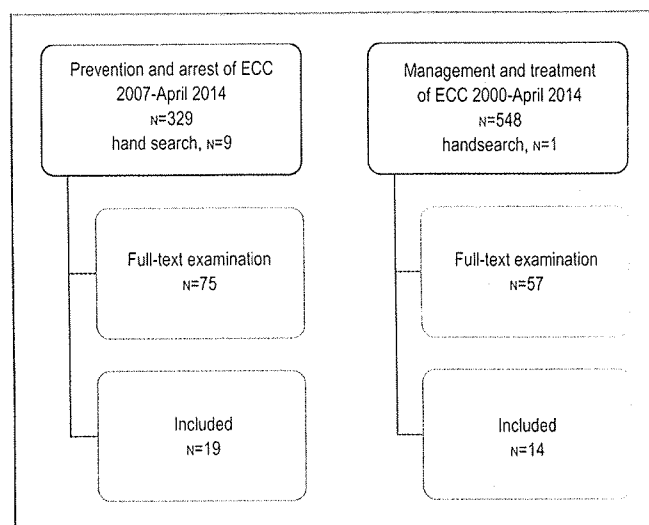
Prevention and arrest of ECC 2007-April 2014
N=329
hand search, N=9

Full-text examination
N=75

Included
N=19

Management and treatment of ECC 2000-April 2014
N=548
handsearch, N=1

Full-text examination
N=57

Included
N=14